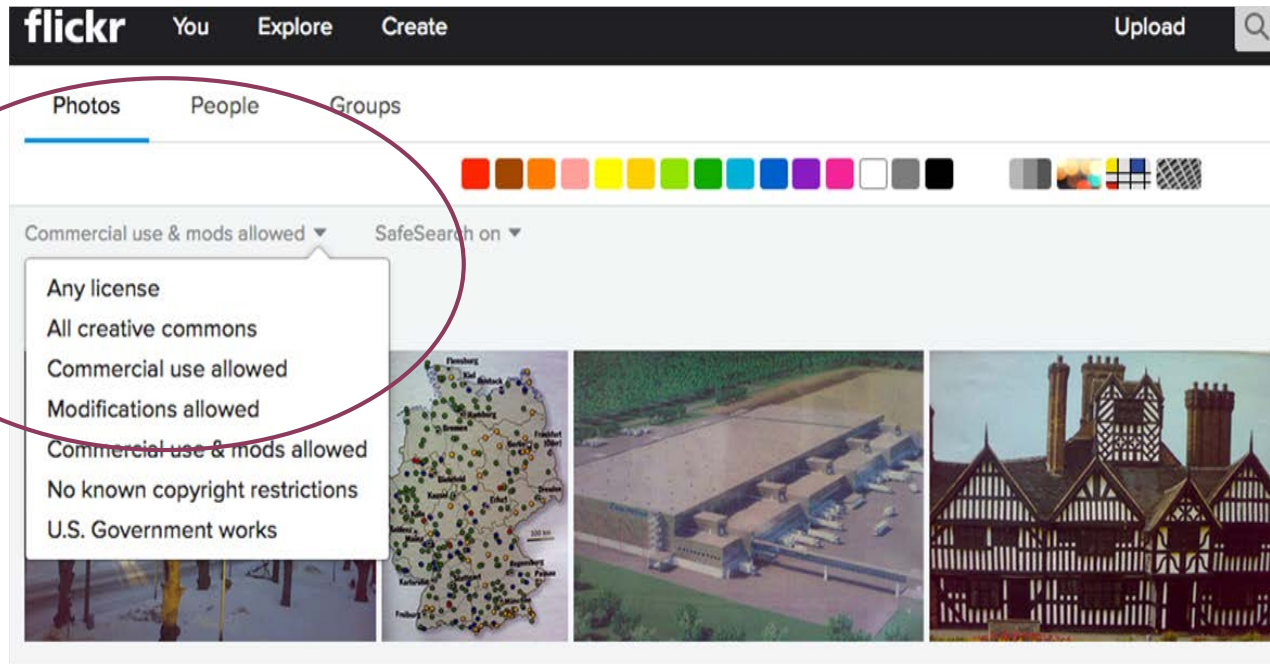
flickr You Explore Create Upload

Photos People Groups

Commercial use & mods allowed ▾ SafeSearch on ▾

Any license
All creative commons
Commercial use allowed
Modifications allowed
Commercial use & mods allowed
No known copyright restrictions
U.S. Government works